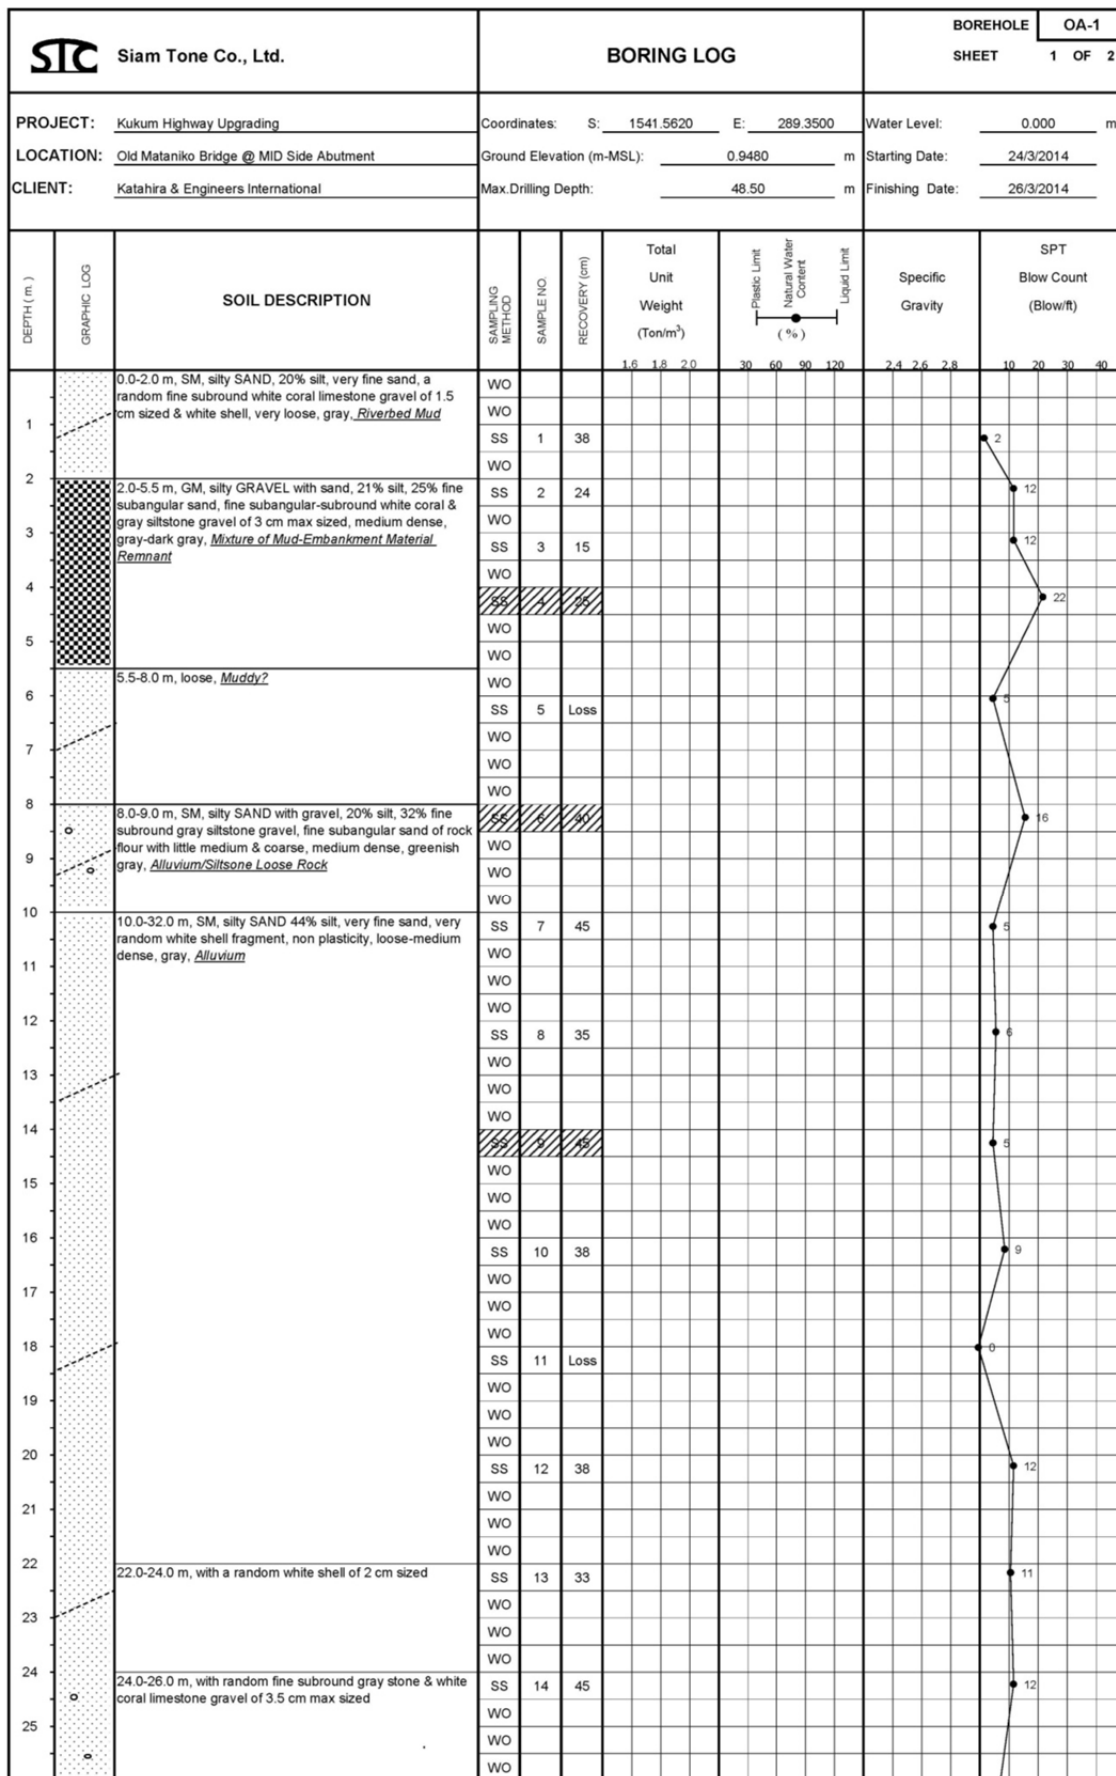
STC Siam Tone Co., Ltd.

BORING LOG

BOREHOLE OA-1
SHEET 1 OF 2

PROJECT: Kukum Highway Upgrading
LOCATION: Old Mataniko Bridge @ MID Side Abutment
CLIENT: Katahira & Engineers International

Coordinates: S: 1541.5620 E: 289.3500
Ground Elevation (m-MSL): 0.9480 m
Max.Drilling Depth: 48.50 m

Water Level: 0.000 m
Starting Date: 24/3/2014
Finishing Date: 26/3/2014

DEPTH ( m ) | GRAPHIC LOG | SOIL DESCRIPTION | SAMPLING METHOD | SAMPLE NO. | RECOVERY (cm) | Total Unit Weight (Ton/m$^3$) 1.6 1.8 2.0 | Plastic Limit, Natural Water Content, Liquid Limit (%) 30 60 90 120 | Specific Gravity 2.4 2.6 2.8 | SPT Blow Count (Blow/ft) 10 20 30 40

0.0-2.0 m, SM, silty SAND, 20% silt, very fine sand, a random fine subround white coral limestone gravel of 1.5 cm sized & white shell, very loose, gray, Riverbed Mud

2.0-5.5 m, GM, silty GRAVEL with sand, 21% silt, 25% fine subangular sand, fine subangular-subround white coral & gray siltstone gravel of 3 cm max sized, medium dense, gray-dark gray, Mixture of Mud-Embankment Material Remnant

5.5-8.0 m, loose, Muddy?

8.0-9.0 m, SM, silty SAND with gravel, 20% silt, 32% fine subround gray siltstone gravel, fine subangular sand of rock flour with little medium & coarse, medium dense, greenish gray, Alluvium/Siltsone Loose Rock

10.0-32.0 m, SM, silty SAND 44% silt, very fine sand, very random white shell fragment, non plasticity, loose-medium dense, gray, Alluvium

22.0-24.0 m, with a random white shell of 2 cm sized

24.0-26.0 m, with random fine subround gray stone & white coral limestone gravel of 3.5 cm max sized

| Depth | Method | Sample No. | Recovery | SPT |
|---|---|---|---|---|
| | WO | | | |
| 1 | WO | | | |
| | SS | 1 | 38 | 2 |
| 2 | WO | | | |
| | SS | 2 | 24 | 12 |
| 3 | WO | | | |
| | SS | 3 | 15 | 12 |
| 4 | WO | | | |
| | SS | 4 | 25 | 22 |
| 5 | WO | | | |
| | WO | | | |
| 6 | WO | | | |
| | SS | 5 | Loss | 5 |
| 7 | WO | | | |
| | WO | | | |
| 8 | WO | | | |
| | SS | 6 | 40 | 16 |
| 9 | WO | | | |
| | WO | | | |
| 10 | WO | | | |
| | SS | 7 | 45 | 5 |
| 11 | WO | | | |
| | WO | | | |
| 12 | WO | | | |
| | SS | 8 | 35 | 6 |
| 13 | WO | | | |
| | WO | | | |
| 14 | WO | | | |
| | SS | 9 | 45 | 5 |
| 15 | WO | | | |
| | WO | | | |
| 16 | WO | | | |
| | SS | 10 | 38 | 9 |
| 17 | WO | | | |
| | WO | | | |
| 18 | WO | | | |
| | SS | 11 | Loss | 0 |
| 19 | WO | | | |
| | WO | | | |
| 20 | WO | | | |
| | SS | 12 | 38 | 12 |
| 21 | WO | | | |
| | WO | | | |
| 22 | WO | | | |
| | SS | 13 | 33 | 11 |
| 23 | WO | | | |
| | WO | | | |
| 24 | WO | | | |
| | SS | 14 | 45 | 12 |
| 25 | WO | | | |
| | WO | | | |
| | WO | | | |